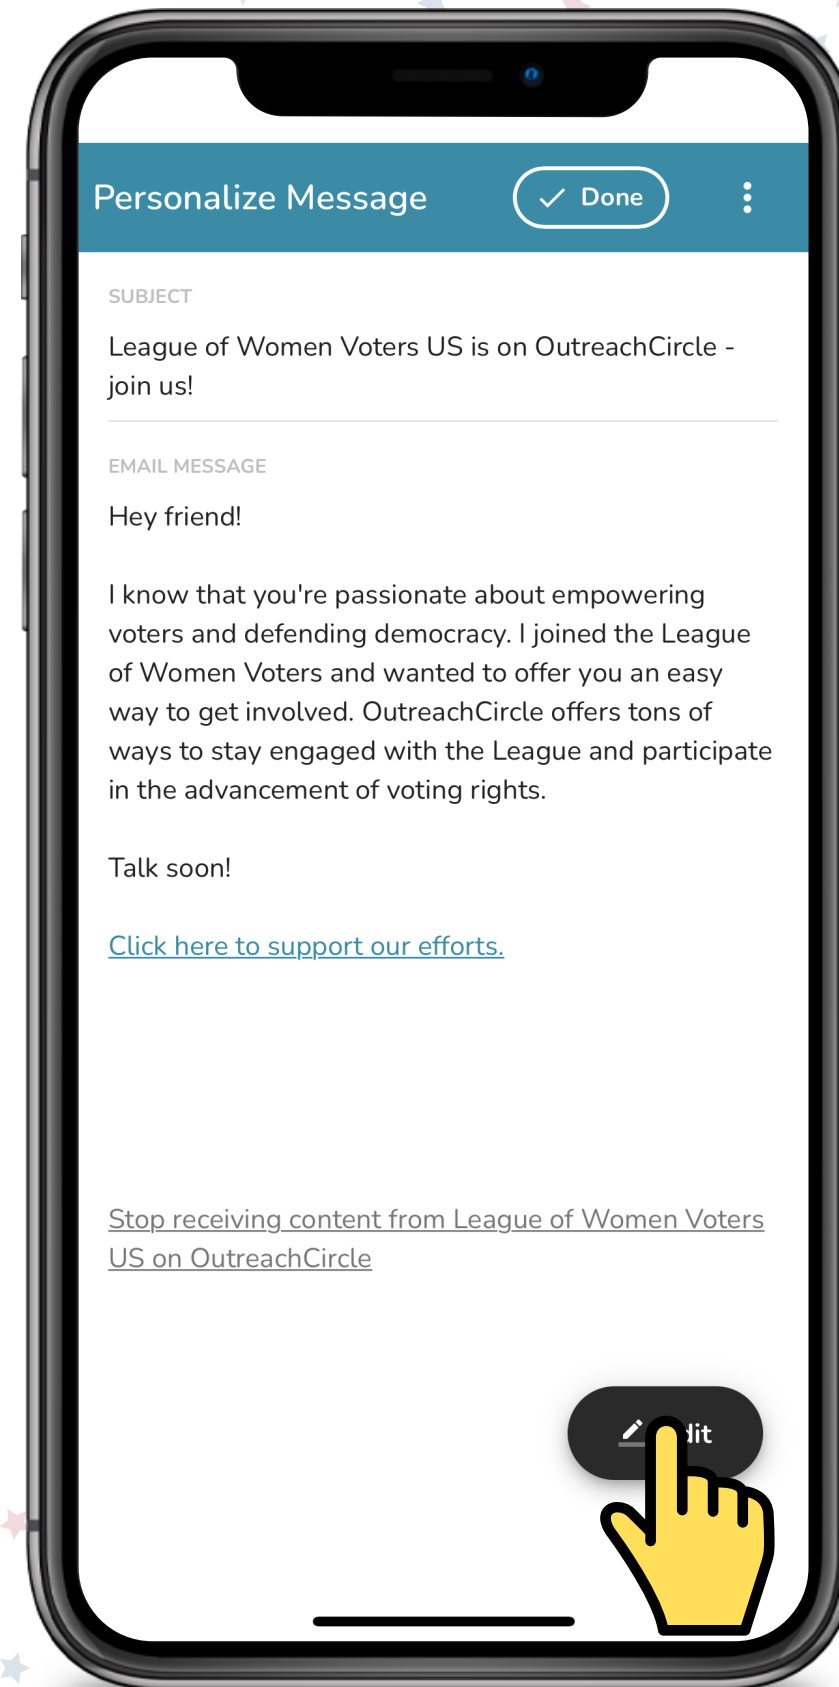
Personalize Message

Done

SUBJECT

League of Women Voters US is on OutreachCircle - join us!

EMAIL MESSAGE

Hey friend!

I know that you're passionate about empowering voters and defending democracy. I joined the League of Women Voters and wanted to offer you an easy way to get involved. OutreachCircle offers tons of ways to stay engaged with the League and participate in the advancement of voting rights.

Talk soon!

Click here to support our efforts.

Stop receiving content from League of Women Voters US on OutreachCircle

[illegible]dit